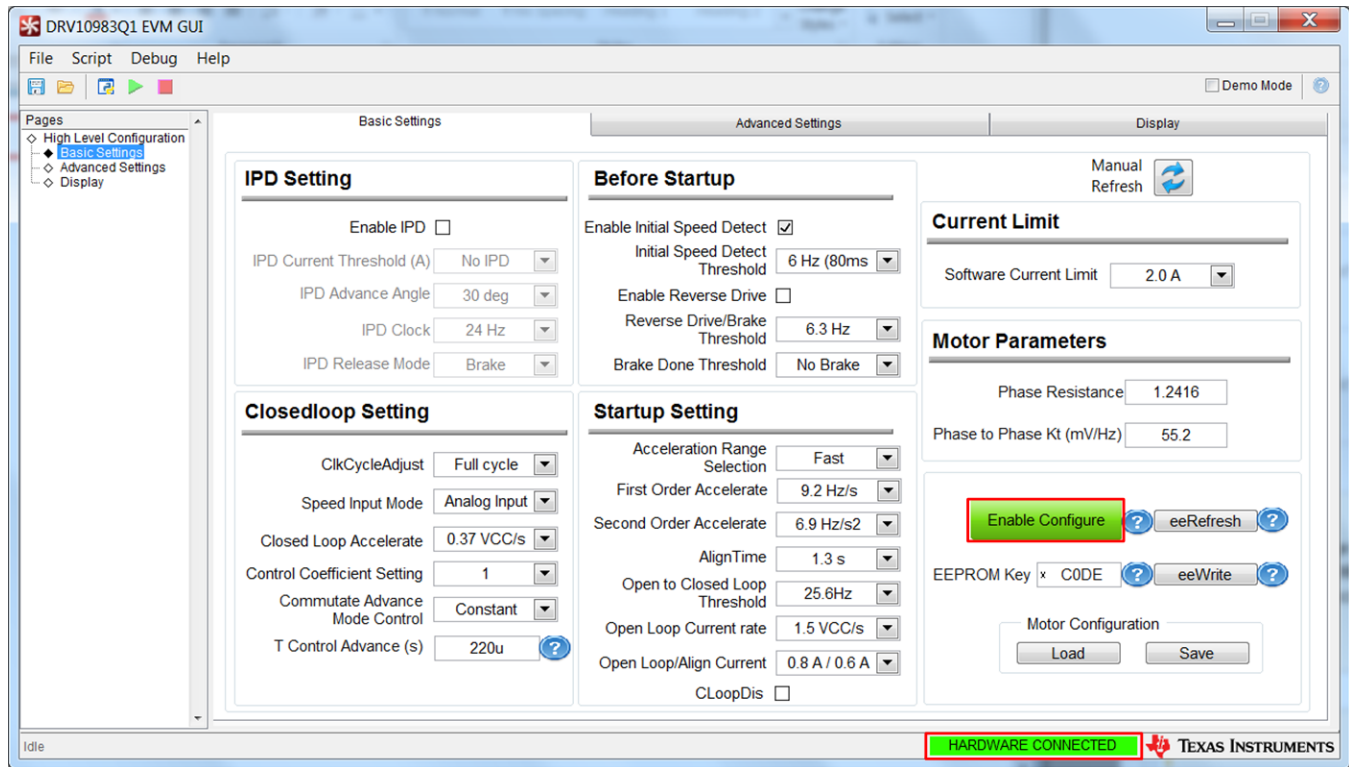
DRV10983Q1 EVM GUI

File Script Debug Help

Demo Mode

Pages
High Level Configuration
Basic Settings
Advanced Settings
Display

Basic Settings | Advanced Settings | Display

IPD Setting
Enable IPD
IPD Current Threshold (A) No IPD
IPD Advance Angle 30 deg
IPD Clock 24 Hz
IPD Release Mode Brake

Before Startup
Enable Initial Speed Detect
Initial Speed Detect Threshold 6 Hz (80ms
Enable Reverse Drive
Reverse Drive/Brake Threshold 6.3 Hz
Brake Done Threshold No Brake

Manual Refresh

Current Limit
Software Current Limit 2.0 A

Motor Parameters
Phase Resistance 1.2416
Phase to Phase Kt (mV/Hz) 55.2

Closedloop Setting
ClkCycleAdjust Full cycle
Speed Input Mode Analog Input
Closed Loop Accelerate 0.37 VCC/s
Control Coefficient Setting 1
Commutate Advance Mode Control Constant
T Control Advance (s) 220u

Startup Setting
Acceleration Range Selection Fast
First Order Accelerate 9.2 Hz/s
Second Order Accelerate 6.9 Hz/s2
AlignTime 1.3 s
Open to Closed Loop Threshold 25.6Hz
Open Loop Current rate 1.5 VCC/s
Open Loop/Align Current 0.8 A / 0.6 A
CLoopDis

Enable Configure
eeRefresh
EEPROM Key x C0DE
eeWrite
Motor Configuration
Load Save

Idle
HARDWARE CONNECTED
TEXAS INSTRUMENTS